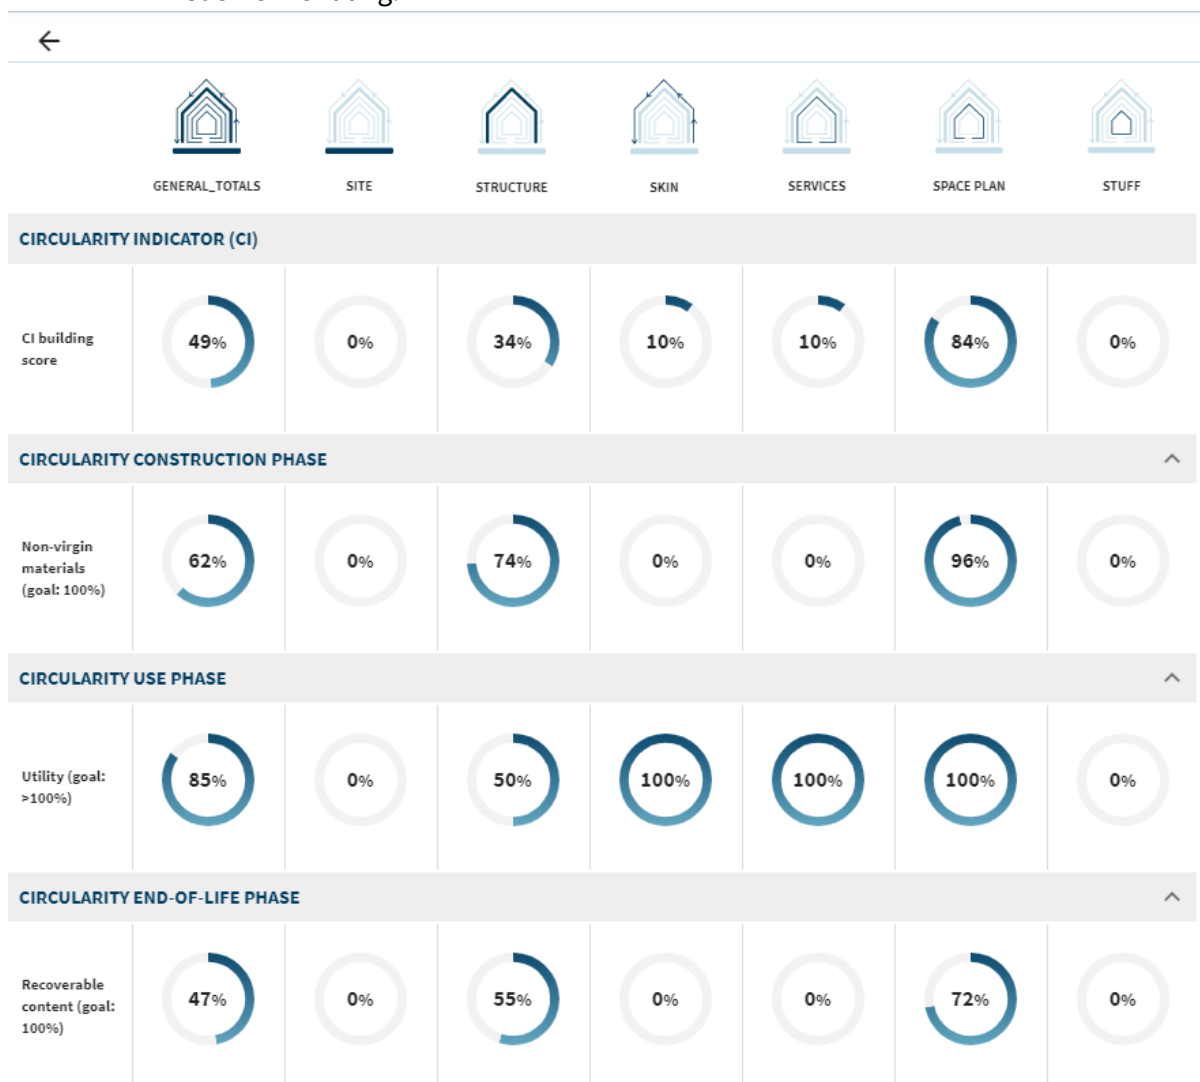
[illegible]

| | GENERAL_TOTALS | SITE | STRUCTURE | SKIN | SERVICES | SPACE PLAN | STUFF |
|---|---|---|---|---|---|---|---|

CIRCULARITY INDICATOR (CI)

| CI building score | 49% | 0% | 34% | 10% | 10% | 84% | 0% |
|---|---|---|---|---|---|---|---|

CIRCULARITY CONSTRUCTION PHASE

| Non-virgin materials (goal: 100%) | 62% | 0% | 74% | 0% | 0% | 96% | 0% |
|---|---|---|---|---|---|---|---|

CIRCULARITY USE PHASE

| Utility (goal: >100%) | 85% | 0% | 50% | 100% | 100% | 100% | 0% |
|---|---|---|---|---|---|---|---|

CIRCULARITY END-OF-LIFE PHASE

| Recoverable content (goal: 100%) | 47% | 0% | 55% | 0% | 0% | 72% | 0% |
|---|---|---|---|---|---|---|---|